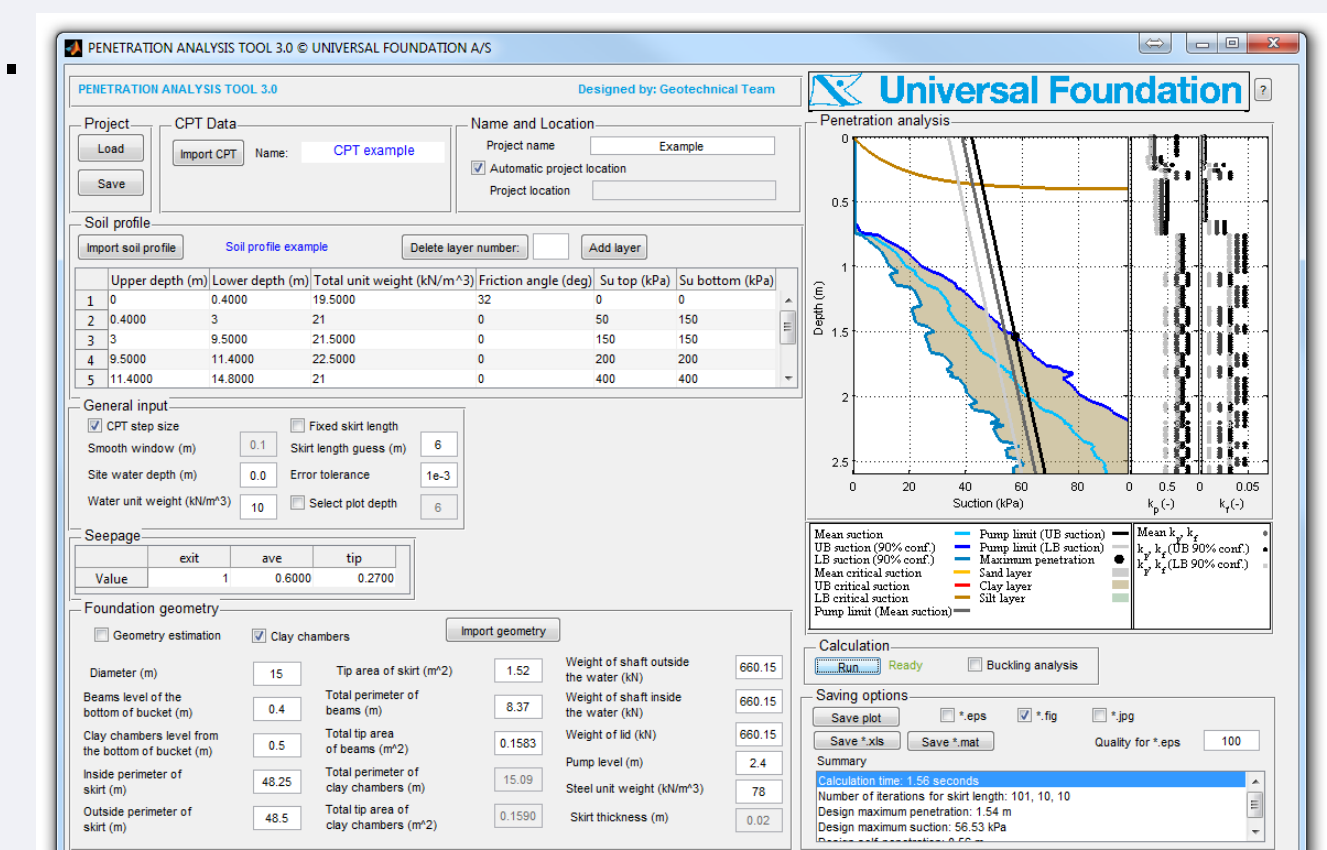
PENETRATION ANALYSIS TOOL 3.0 © UNIVERSAL FOUNDATION A/S

PENETRATION ANALYSIS TOOL 3.0

Designed by: Geotechnical Team

Universal Foundation

?

Project
Load
Save

CPT Data
Import CPT
Name: CPT example

Name and Location
Project name: Example
Automatic project location
Project location

Soil profile
Import soil profile
Soil profile example
Delete layer number:
Add layer

| | Upper depth (m) | Lower depth (m) | Total unit weight (kN/m^3) | Friction angle (deg) | Su top (kPa) | Su bottom (kPa) |
|---|---|---|---|---|---|---|
| 1 | 0 | 0.4000 | 19.5000 | 32 | 0 | 0 |
| 2 | 0.4000 | 3 | 21 | 0 | 50 | 150 |
| 3 | 3 | 9.5000 | 21.5000 | 0 | 150 | 150 |
| 4 | 9.5000 | 11.4000 | 22.5000 | 0 | 200 | 200 |
| 5 | 11.4000 | 14.8000 | 21 | 0 | 400 | 400 |

General input
CPT step size
Smooth window (m) 0.1
Site water depth (m) 0.0
Water unit weight (kN/m^3) 10
Fixed skirt length
Skirt length guess (m) 6
Error tolerance 1e-3
Select plot depth 6

Seepage

| | exit | ave | tip |
|---|---|---|---|
| Value | 1 | 0.6000 | 0.2700 |

Foundation geometry
Geometry estimation
Clay chambers
Import geometry
Diameter (m) 15
Beams level of the bottom of bucket (m) 0.4
Clay chambers level from the bottom of bucket (m) 0.5
Inside perimeter of skirt (m) 48.25
Outside perimeter of skirt (m) 48.5
Tip area of skirt (m^2) 1.52
Total perimeter of beams (m) 8.37
Total tip area of beams (m^2) 0.1583
Total perimeter of clay chambers (m) 15.09
Total tip area of clay chambers (m^2) 0.1590
Weight of shaft outside the water (kN) 660.15
Weight of shaft inside the water (kN) 660.15
Weight of lid (kN) 660.15
Pump level (m) 2.4
Steel unit weight (kN/m^3) 78
Skirt thickness (m) 0.02

Penetration analysis
Depth (m)
0 0.5 1 1.5 2 2.5
0 20 40 60 80
Suction (kPa)
0 0.5
$k_p$ (-)
0 0.05
$k_f$ (-)

Mean suction
UB suction (90% conf.)
LB suction (90% conf.)
Mean critical suction
UB critical suction
LB critical suction
Pump limit (Mean suction)
Pump limit (UB suction)
Pump limit (LB suction)
Maximum penetration
Sand layer
Clay layer
Silt layer
Mean $k_p$, $k_f$
$k_p$, $k_f$ (UB 90% conf.)
$k_p$, $k_f$ (LB 90% conf.)

Calculation
Run
Ready
Buckling analysis

Saving options
Save plot
*.eps
*.fig
*.jpg
Save *.xls
Save *.mat
Quality for *.eps 100
Summary
Calculation time: 1.56 seconds
Number of iterations for skirt length: 101, 10, 10
Design maximum penetration: 1.54 m
Design maximum suction: 56.53 kPa
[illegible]